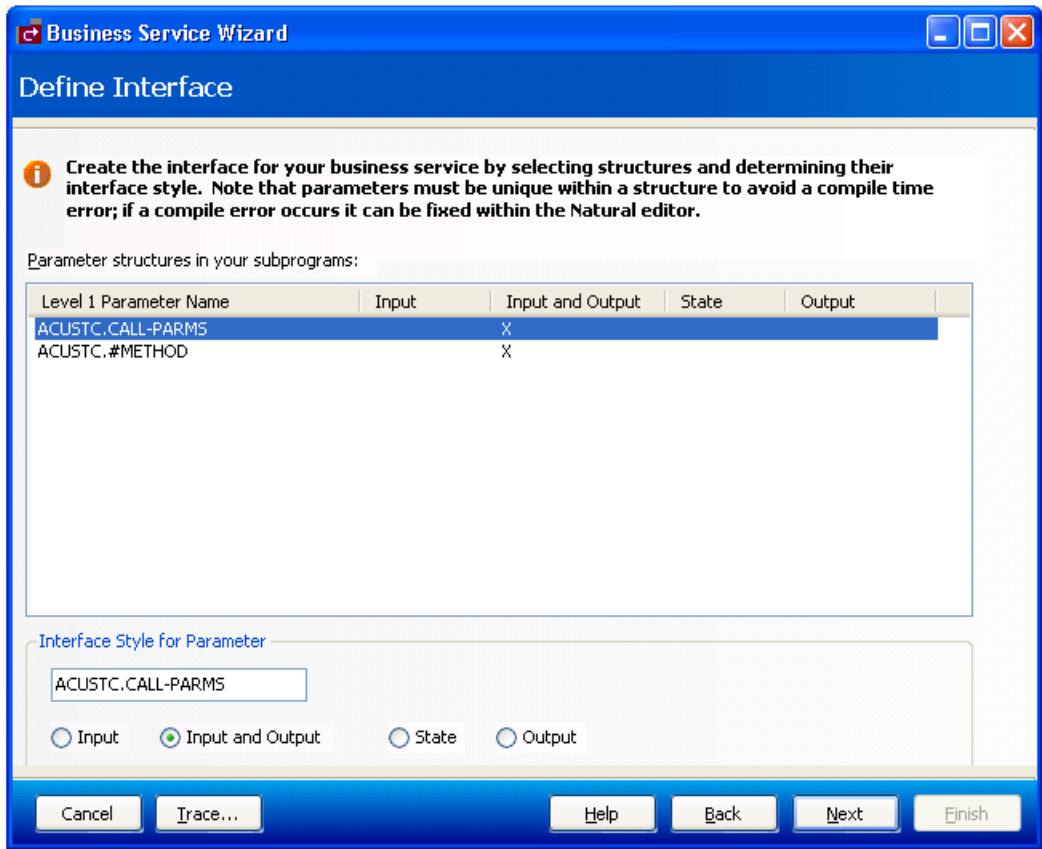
Business Service Wizard

Define Interface

Create the interface for your business service by selecting structures and determining their interface style. Note that parameters must be unique within a structure to avoid a compile time error; if a compile error occurs it can be fixed within the Natural editor.

Parameter structures in your subprograms:

| Level 1 Parameter Name | Input | Input and Output | State | Output |
|---|---|---|---|---|
| ACUSTC.CALL-PARMS | | X | | |
| ACUSTC.#METHOD | | X | | |

Interface Style for Parameter

ACUSTC.CALL-PARMS

Input
Input and Output
State
Output

Cancel
Trace...
Help
Back
Next
Finish